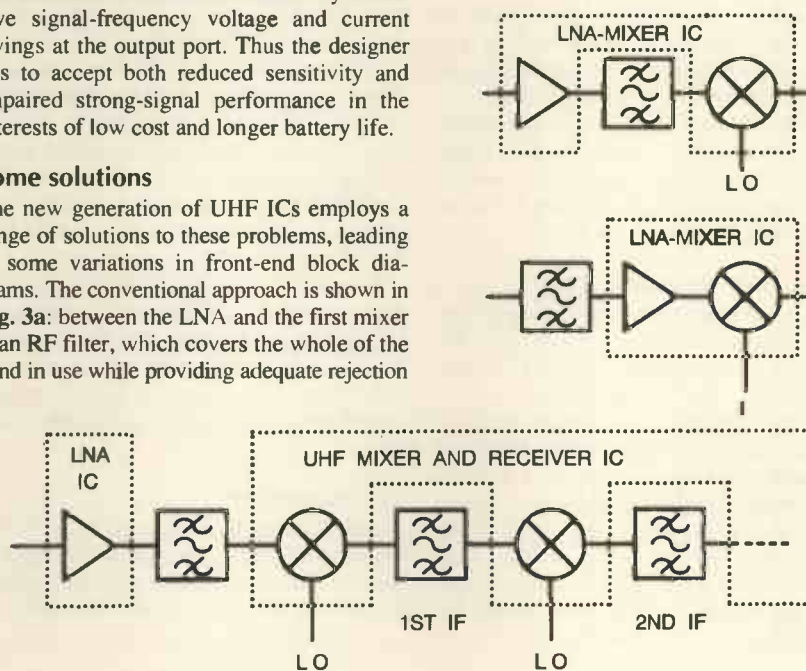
ve signal-frequency voltage and current vings at the output port. Thus the designer s to accept both reduced sensitivity and paired strong-signal performance in the terests of low cost and longer battery life.

ome solutions

he new generation of UHF ICs employs a nge of solutions to these problems, leading some variations in front-end block diagams. The conventional approach is shown in g. 3a: between the LNA and the first mixer an RF filter, which covers the whole of the nd in use while providing adequate rejection

LNA-MIXER IC

LO

LNA-MIXER IC

LNA IC

UHF MIXER AND RECEIVER IC

LO

1ST IF

LO

2ND IF